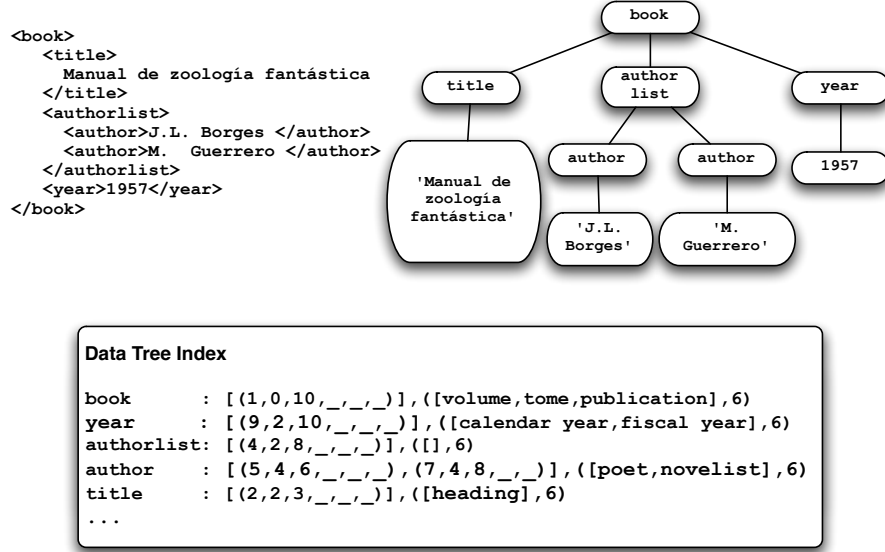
<book>
<title>
Manual de zoología fantástica
</title>
<authorlist>
<author>J.L. Borges </author>
<author>M. Guerrero </author>
</authorlist>
<year>1957</year>
</book>

book

title

author list

year

'Manual de zoología fantástica'

author

author

1957

'J.L. Borges'

'M. Guerrero'

Data Tree Index

book : [(1,0,10,_,_,_)],([volume,tome,publication],6)
year : [(9,2,10,_,_,_)],([calendar year,fiscal year],6)
authorlist: [(4,2,8,_,_,_)],([],6)
author : [(5,4,6,_,_,_),(7,4,8,_,_)],([poet,novelist],6)
title : [(2,2,3,_,_,_)],([heading],6)
...